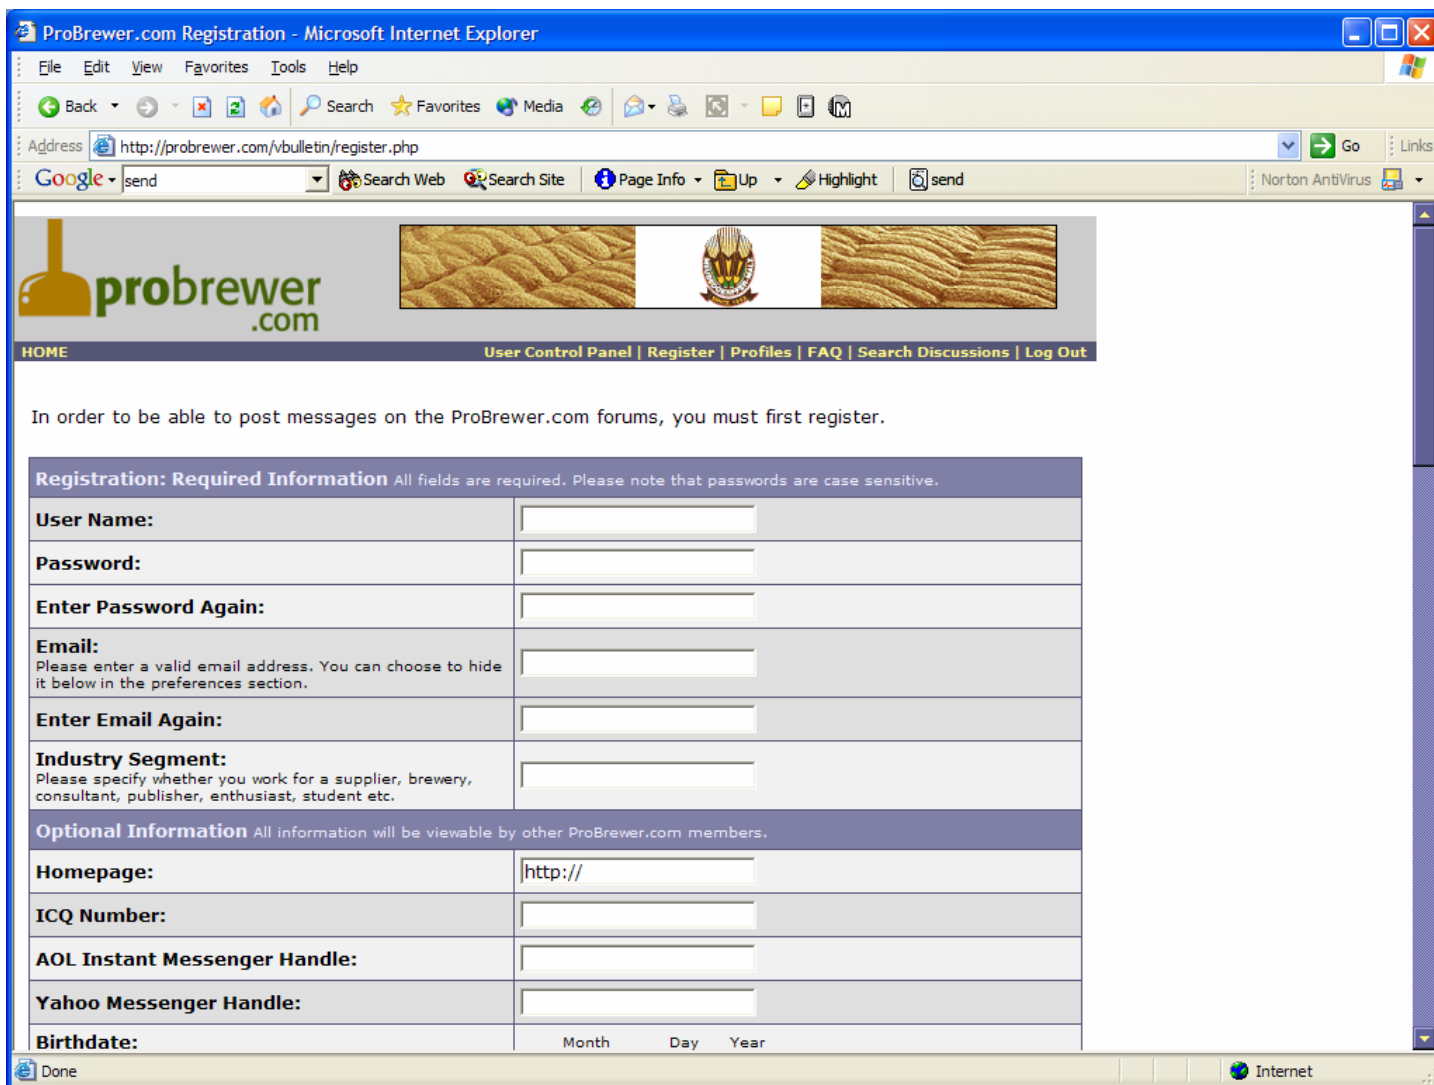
ProBrewer.com Registration - Microsoft Internet Explorer

File Edit View Favorites Tools Help

Back Search Favorites Media

Address http://probrewer.com/vbulletin/register.php Go Links

Google send Search Web Search Site Page Info Up Highlight send Norton AntiVirus

probrewer .com

HOME User Control Panel | Register | Profiles | FAQ | Search Discussions | Log Out

In order to be able to post messages on the ProBrewer.com forums, you must first register.

| Registration: Required Information All fields are required. Please note that passwords are case sensitive. | |
|---|---|
| User Name: | |
| Password: | |
| Enter Password Again: | |
| Email: Please enter a valid email address. You can choose to hide it below in the preferences section. | |
| Enter Email Again: | |
| Industry Segment: Please specify whether you work for a supplier, brewery, consultant, publisher, enthusiast, student etc. | |
| Optional Information All information will be viewable by other ProBrewer.com members. | |
| Homepage: | http:// |
| ICQ Number: | |
| AOL Instant Messenger Handle: | |
| Yahoo Messenger Handle: | |
| Birthdate: | Month Day Year |

Done Internet